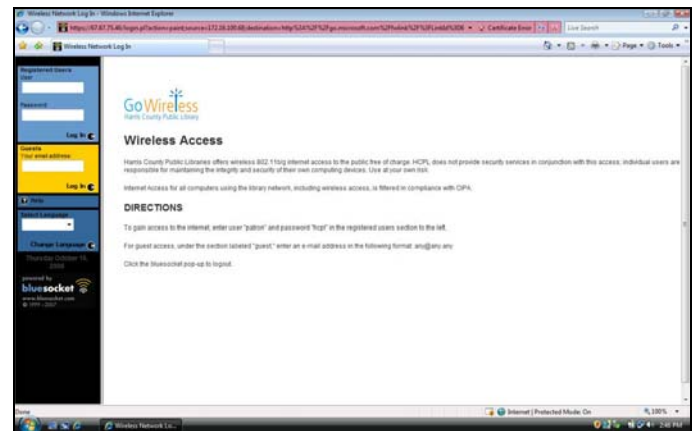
Wireless Network Log In - Windows Internet Explorer

https://67.87.75.46/login.pl?action=paint;source=172.16.100.60;destination=http%3A%2F%2Fgo.microsoft.com%2Ffwlink%2F%3FLinkId%3D6 Certificate Error Live Search

Wireless Network Log In

Page Tools

Registered Users
User

Password

Log In

Guests
Your email address

Log In

Help

Select Language

Change Language

Thursday October 16, 2008

powered by
bluesocket
www.bluesocket.com
© 1999 - 2007

GoWireless
Harris County Public Library

Wireless Access

Harris County Public Libraries offers wireless 802.11b/g internet access to the public free of charge. HCPL does not provide security services in conjunction with this access; individual users are responsible for maintaining the integrity and security of their own computing devices. Use at your own risk.

Internet Access for all computers using the library network, including wireless access, is filtered in compliance with CIPA.

DIRECTIONS

To gain access to the internet, enter user "patron" and password "hcpl" in the registered users section to the left.

For guest access, under the section labeled "guest," enter an e-mail address in the following format: any@any.any

Click the bluesocket pop-up to logout.

Done

Internet | Protected Mode: On

100%

Wireless Network Lo...

2:46 PM